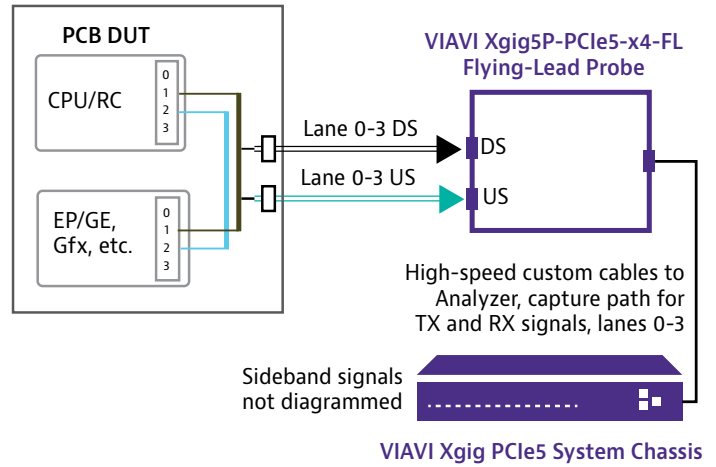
PCB DUT

CPU/RC

0
1
2
3

EP/GE, Gfx, etc.

0
1
2
3

Lane 0-3 DS

Lane 0-3 US

VIAVI Xgig5P-PCIe5-x4-FL Flying-Lead Probe

DS

US

High-speed custom cables to Analyzer, capture path for TX and RX signals, lanes 0-3

Sideband signals not diagrammed

VIAVI Xgig PCIe5 System Chassis